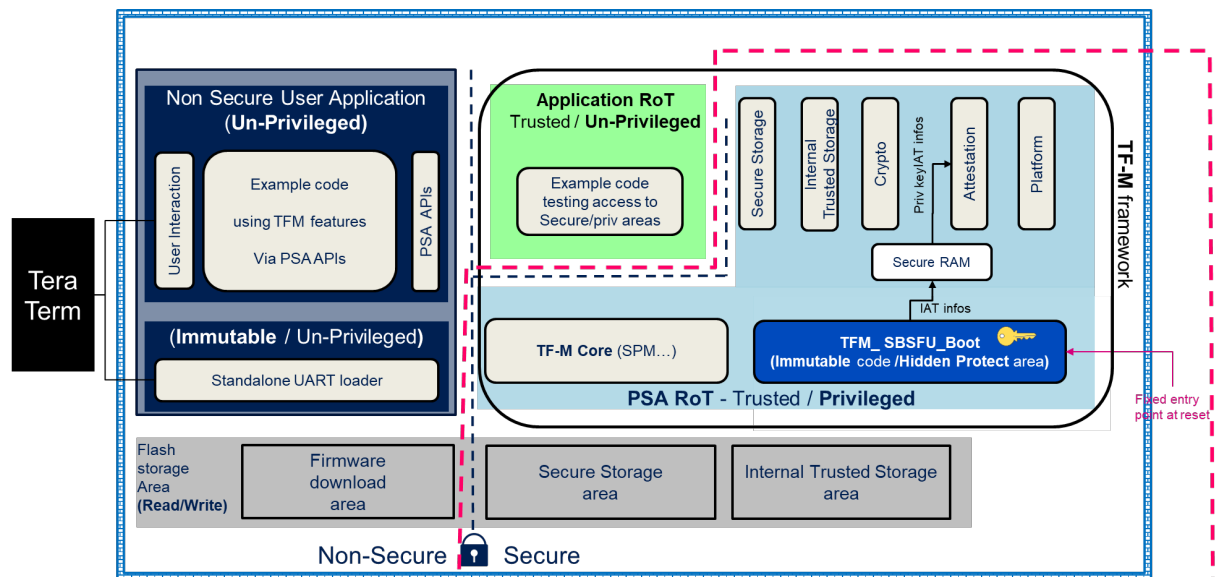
Non Secure User Application
(Un-Privileged)

User Interaction

Example code

using TFM features

Via PSA APIs

PSA APIs

(Immutable / Un-Privileged)

Standalone UART loader

Tera Term

Application RoT
Trusted / Un-Privileged

Example code testing access to Secure/priv areas

Secure Storage

Internal Trusted Storage

Crypto

Priv key/IAT infos

Attestation

Platform

Secure RAM

IAT infos

TF-M framework

TF-M Core (SPM…)

TFM_ SBSFU_Boot
(Immutable code /Hidden Protect area)

PSA RoT - Trusted / Privileged

Fixed entry point at reset

Flash storage Area (Read/Write)

Firmware download area

Secure Storage area

Internal Trusted Storage area

Non-Secure

Secure